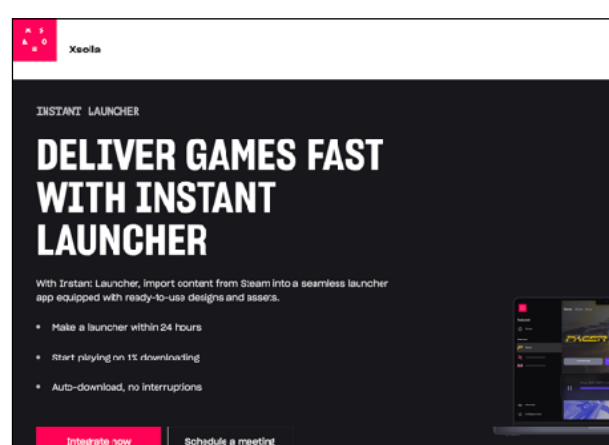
Xsolla

INSTANT LAUNCHER

DELIVER GAMES FAST WITH INSTANT LAUNCHER

With Instant Launcher, import content from Steam into a seamless launcher app equipped with ready-to-use designs and assets.

• Make a launcher within 24 hours

• Start playing on 1% downloading

• Auto-download, no interruptions

Integrate now

Schedule a meeting